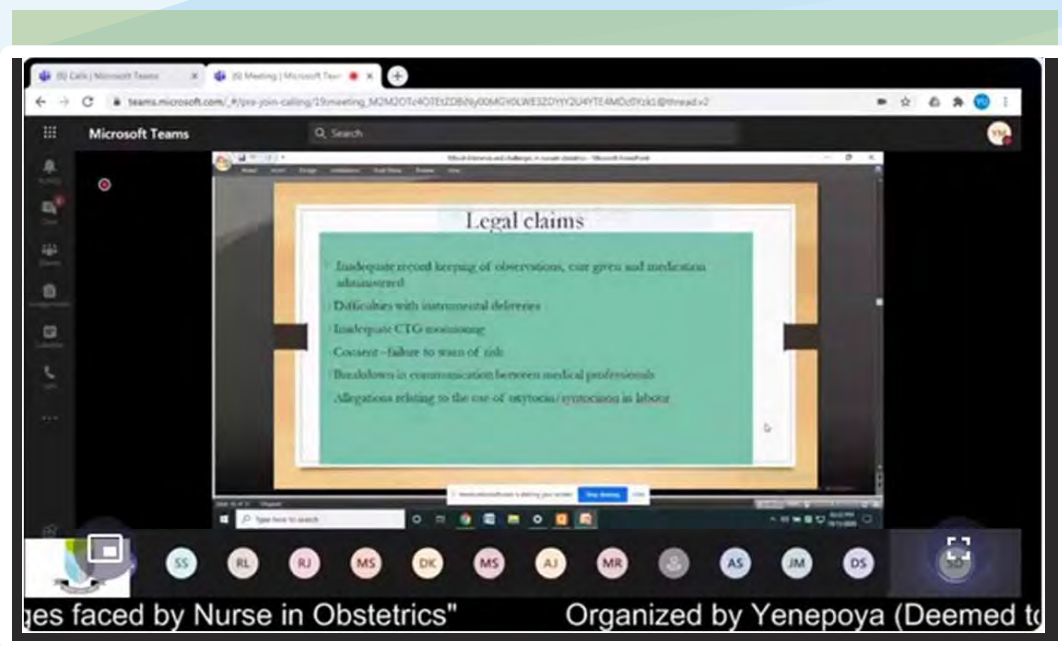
(6) Calls | Microsoft Teams
(6) Meeting | Microsoft Team

teams.microsoft.com/_#/pre-join-calling/19:meeting_M2M3OTc4OTEtZDBiNy00MGY0LWE5ZDYtY2U4YTE4MDc0Yzk1@thread.v2

Microsoft Teams
Search

Legal claims

Inadequate record keeping of observations, care given and medication administered

Difficulties with instrumental deliveries

Inadequate CTG monitoring

Consent - failure to warn of risk

Breakdown in communication between medical professionals

Allegations relating to the use of oxytocin/syntocinon in labour

Type here to search

SS RL RJ MS DK MS AJ MR AS JM DS SD

ges faced by Nurse in Obstetrics" Organized by Yenepoya (Deemed t